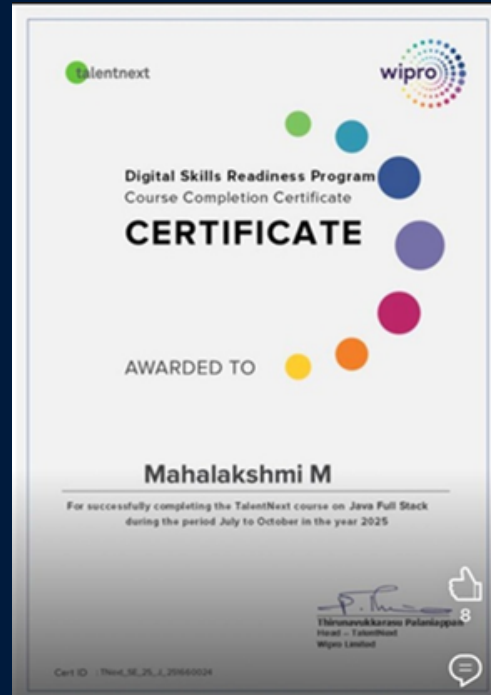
talentnext

wipro

Digital Skills Readiness Program
Course Completion Certificate

CERTIFICATE

AWARDED TO

Mahalakshmi M

For successfully completing the TalentNext course on Java Full Stack during the period July to October in the year 2025

Thirunavukkarasu Palaniappan
Head – TalentNext
Wipro Limited

Cert ID : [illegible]

8